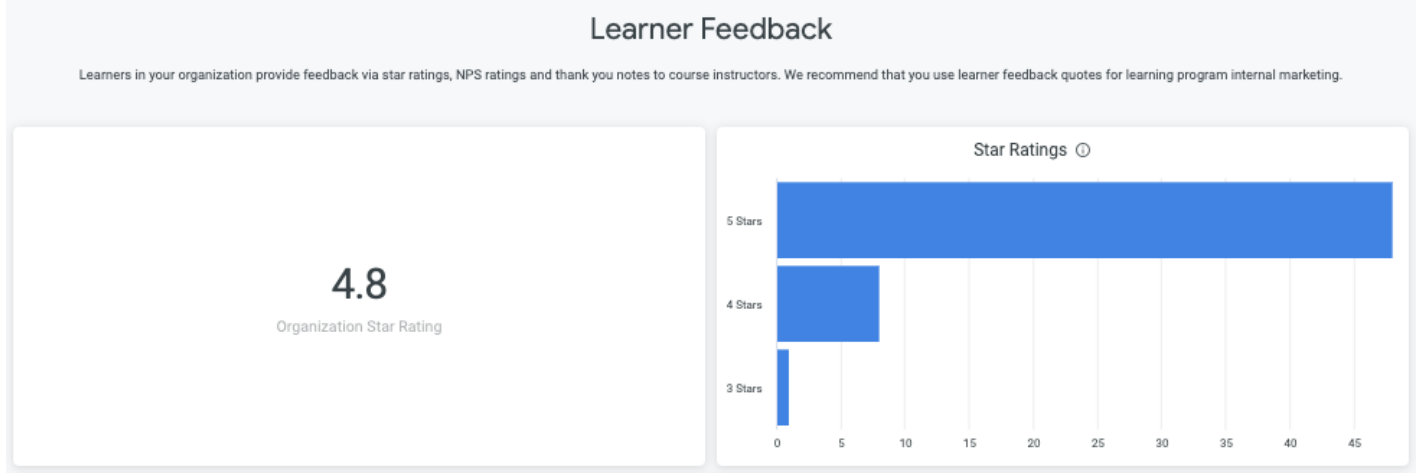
Learner Feedback

Learners in your organization provide feedback via star ratings, NPS ratings and thank you notes to course instructors. We recommend that you use learner feedback quotes for learning program internal marketing.

4.8

Organization Star Rating

Star Ratings ⓘ

5 Stars

4 Stars

3 Stars

0 5 10 15 20 25 30 35 40 45